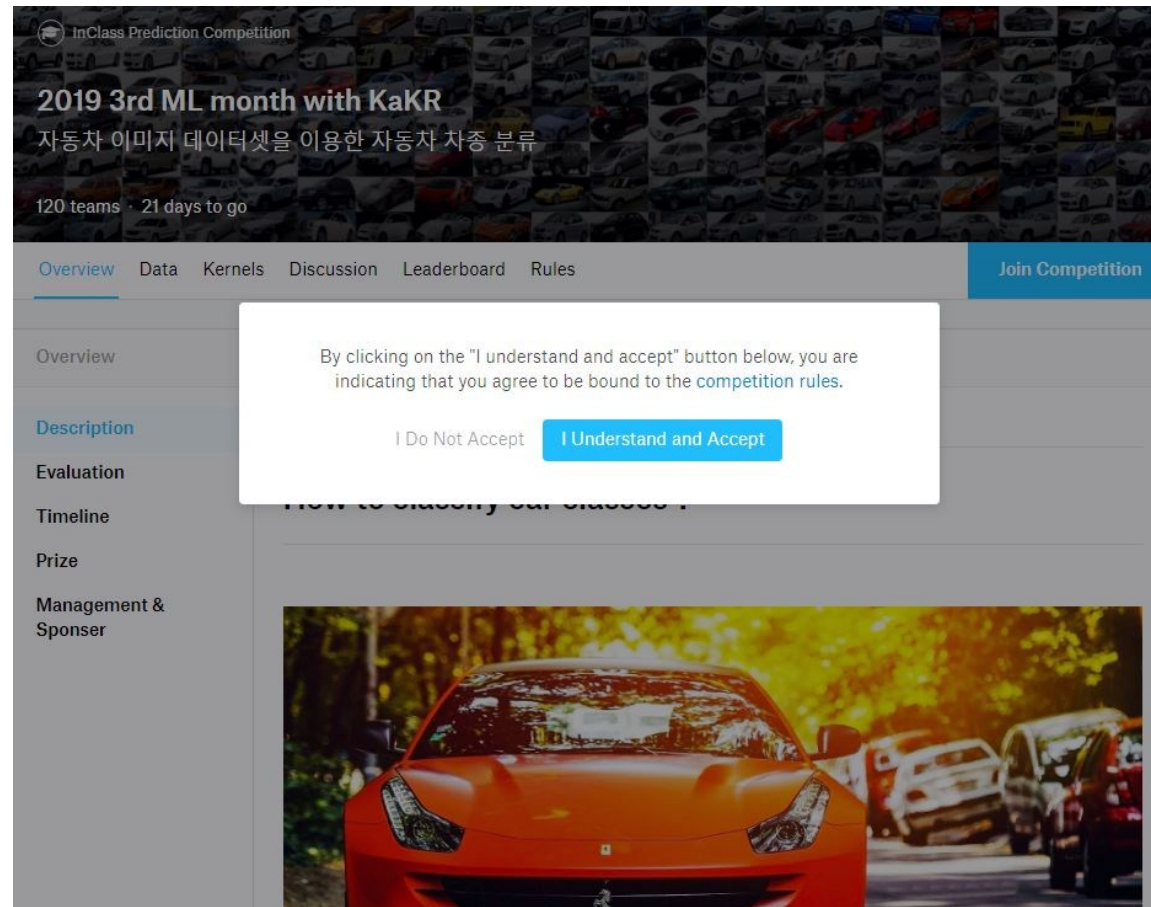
InClass Prediction Competition

2019 3rd ML month with KaKR

자동차 이미지 데이터셋을 이용한 자동차 차종 분류

120 teams · 21 days to go

Overview Data Kernels Discussion Leaderboard Rules

Join Competition

Overview

Description

Evaluation

Timeline

Prize

Management & Sponser

By clicking on the "I understand and accept" button below, you are indicating that you agree to be bound to the competition rules.

I Do Not Accept

I Understand and Accept

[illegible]